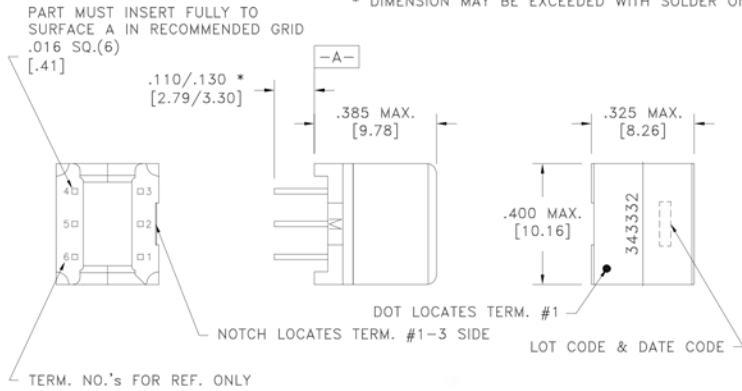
PART MUST INSERT FULLY TO SURFACE A IN RECOMMENDED GRID

* DIMENSION MAY BE EXCEEDED WITH SOLDER OF

.016 SQ.(6)
[.41]

.110/.130 *
[2.79/3.30]

-A-

.385 MAX.
[9.78]

.325 MAX.
[8.26]

4
5
6
3
2
1

.400 MAX.
[10.16]

343332

DOT LOCATES TERM. #1

NOTCH LOCATES TERM. #1-3 SIDE

LOT CODE & DATE CODE

TERM. NO.'s FOR REF. ONLY